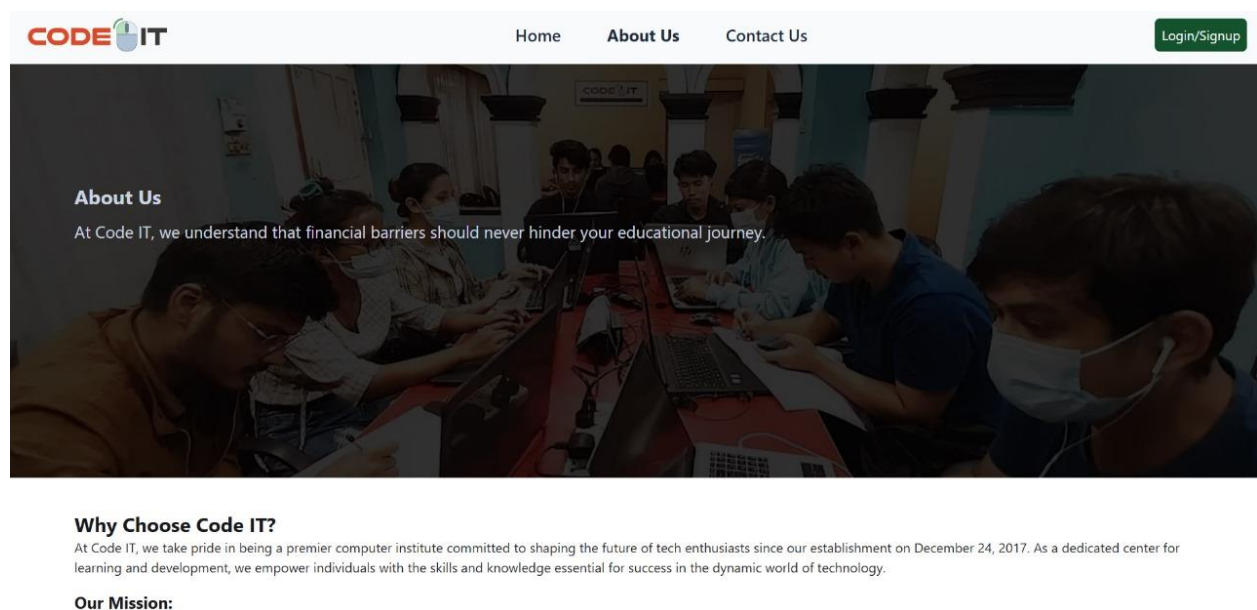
CODE IT

Home About Us Contact Us

Login/Signup

CODE IT

About Us

At Code IT, we understand that financial barriers should never hinder your educational journey.

Why Choose Code IT?

At Code IT, we take pride in being a premier computer institute committed to shaping the future of tech enthusiasts since our establishment on December 24, 2017. As a dedicated center for learning and development, we empower individuals with the skills and knowledge essential for success in the dynamic world of technology.

Our Mission: